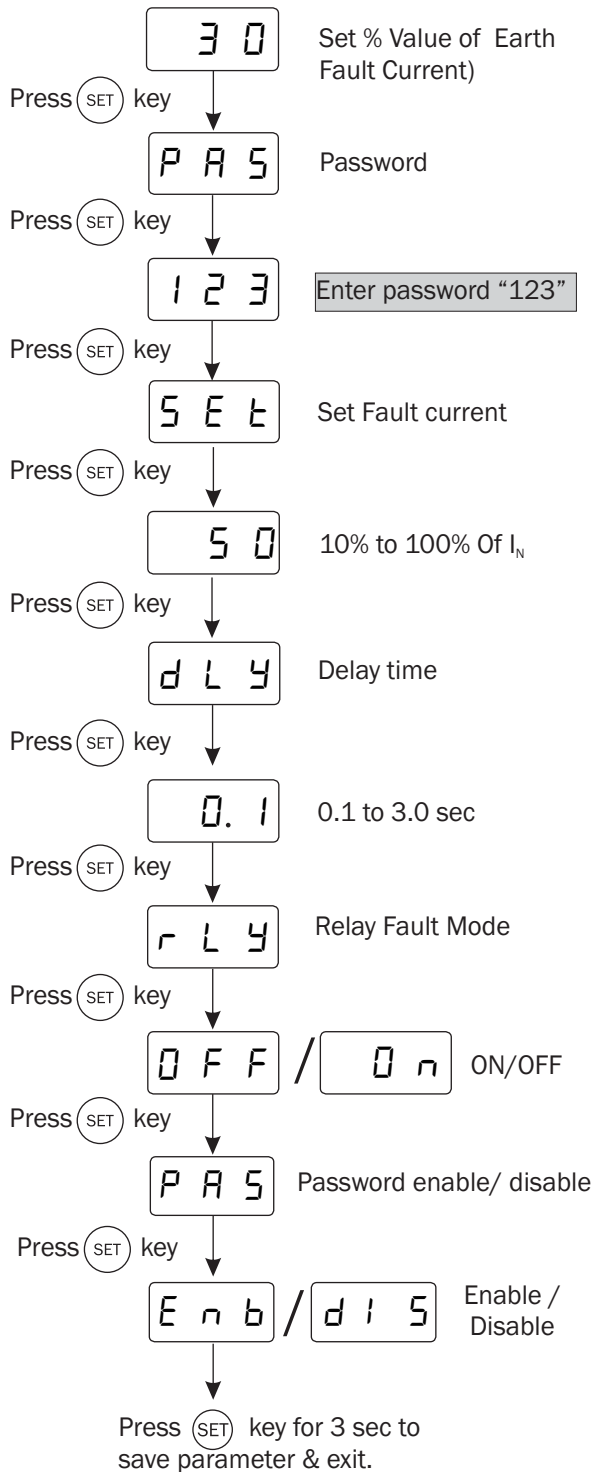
30

Set % Value of Earth Fault Current)

Press SET key

PAS

Password

Press SET key

123

Enter password "123"

Press SET key

SEt

Set Fault current

Press SET key

50

10% to 100% Of $I_N$

Press SET key

dLY

Delay time

Press SET key

0.1

0.1 to 3.0 sec

Press SET key

rLY

Relay Fault Mode

Press SET key

OFF / On

ON/OFF

Press SET key

PAS

Password enable/ disable

Press SET key

Enb / dIS

Enable / Disable

Press SET key for 3 sec to save parameter & exit.